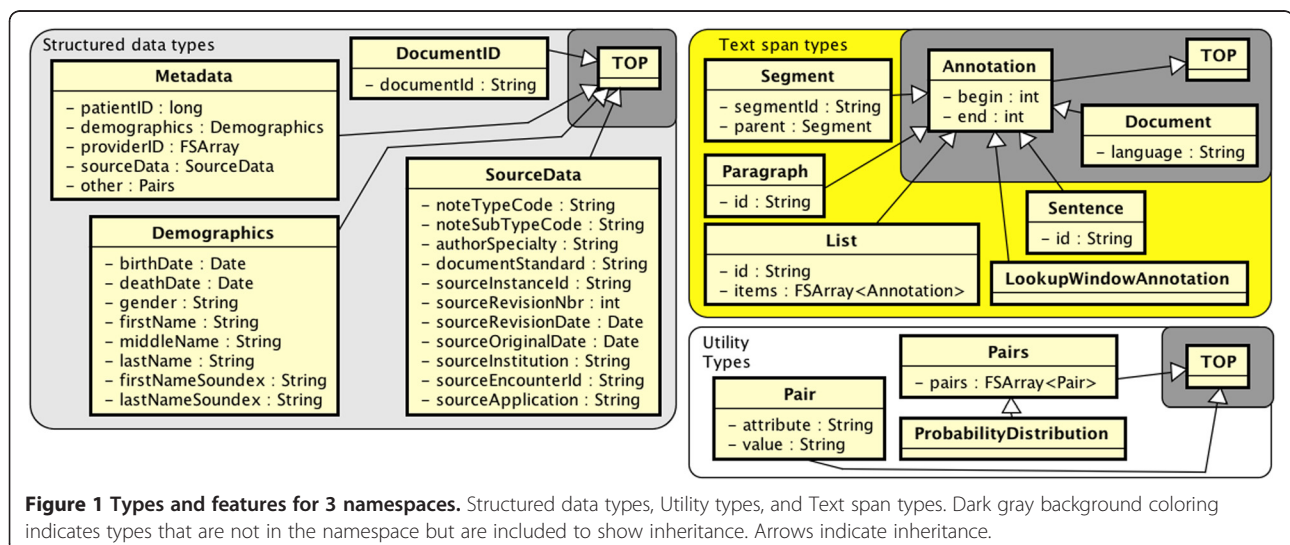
Structured data types

DocumentID
– documentId : String

TOP

Metadata
– patientID : long
– demographics : Demographics
– providerID : FSArray
– sourceData : SourceData
– other : Pairs

Demographics
– birthDate : Date
– deathDate : Date
– gender : String
– firstName : String
– middleName : String
– lastName : String
– firstNameSoundex : String
– lastNameSoundex : String

SourceData
– noteTypeCode : String
– noteSubTypeCode : String
– authorSpecialty : String
– documentStandard : String
– sourceInstanceId : String
– sourceRevisionNbr : int
– sourceRevisionDate : Date
– sourceOriginalDate : Date
– sourceInstitution : String
– sourceEncounterId : String
– sourceApplication : String

Text span types

Segment
– segmentId : String
– parent : Segment

Annotation
– begin : int
– end : int

TOP

Document
– language : String

Paragraph
– id : String

Sentence
– id : String

List
– id : String
– items : FSArray<Annotation>

LookupWindowAnnotation

Utility Types

Pairs
– pairs : FSArray<Pair>

TOP

Pair
– attribute : String
– value : String

ProbabilityDistribution

Figure 1 Types and features for 3 namespaces. Structured data types, Utility types, and Text span types. Dark gray background coloring indicates types that are not in the namespace but are included to show inheritance. Arrows indicate inheritance.